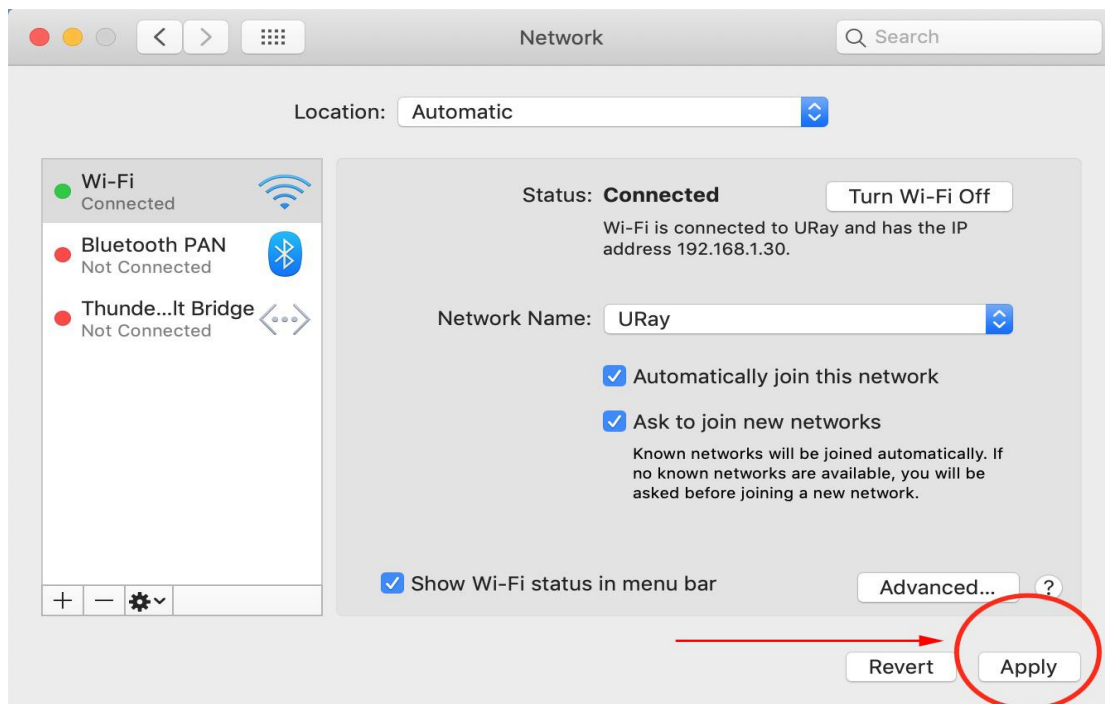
Network

Search

Location: Automatic

Wi-Fi
Connected

Bluetooth PAN
Not Connected

Thunde...lt Bridge
Not Connected

Status: Connected

Turn Wi-Fi Off

Wi-Fi is connected to URay and has the IP address 192.168.1.30.

Network Name: URay

Automatically join this network

Ask to join new networks

Known networks will be joined automatically. If no known networks are available, you will be asked before joining a new network.

Show Wi-Fi status in menu bar

Advanced...

?

Revert

Apply